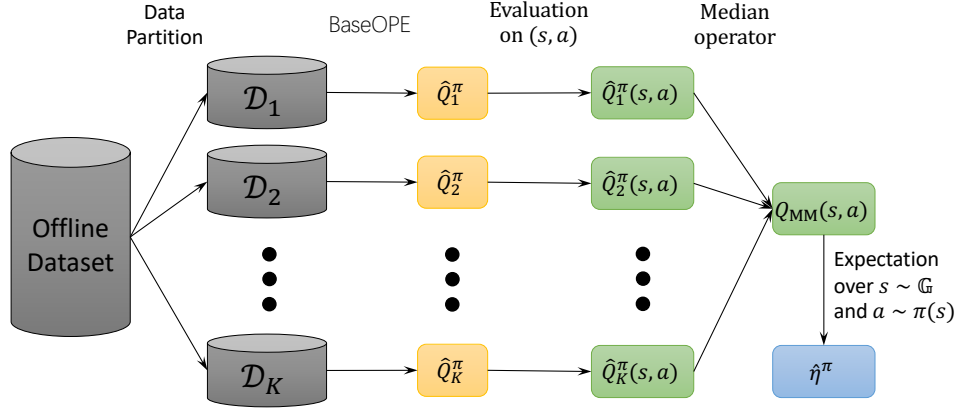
Data Partition

BaseOPE

Evaluation on $(s, a)$

Median operator

Offline Dataset

$\mathcal{D}_1$

$\mathcal{D}_2$

$\mathcal{D}_K$

$\hat{Q}_1^\pi$

$\hat{Q}_2^\pi$

$\hat{Q}_K^\pi$

$\hat{Q}_1^\pi(s, a)$

$\hat{Q}_2^\pi(s, a)$

$\hat{Q}_K^\pi(s, a)$

$Q_{\mathrm{MM}}(s, a)$

Expectation over $s \sim \mathbb{G}$ and $a \sim \pi(s)$

$\hat{\eta}^\pi$